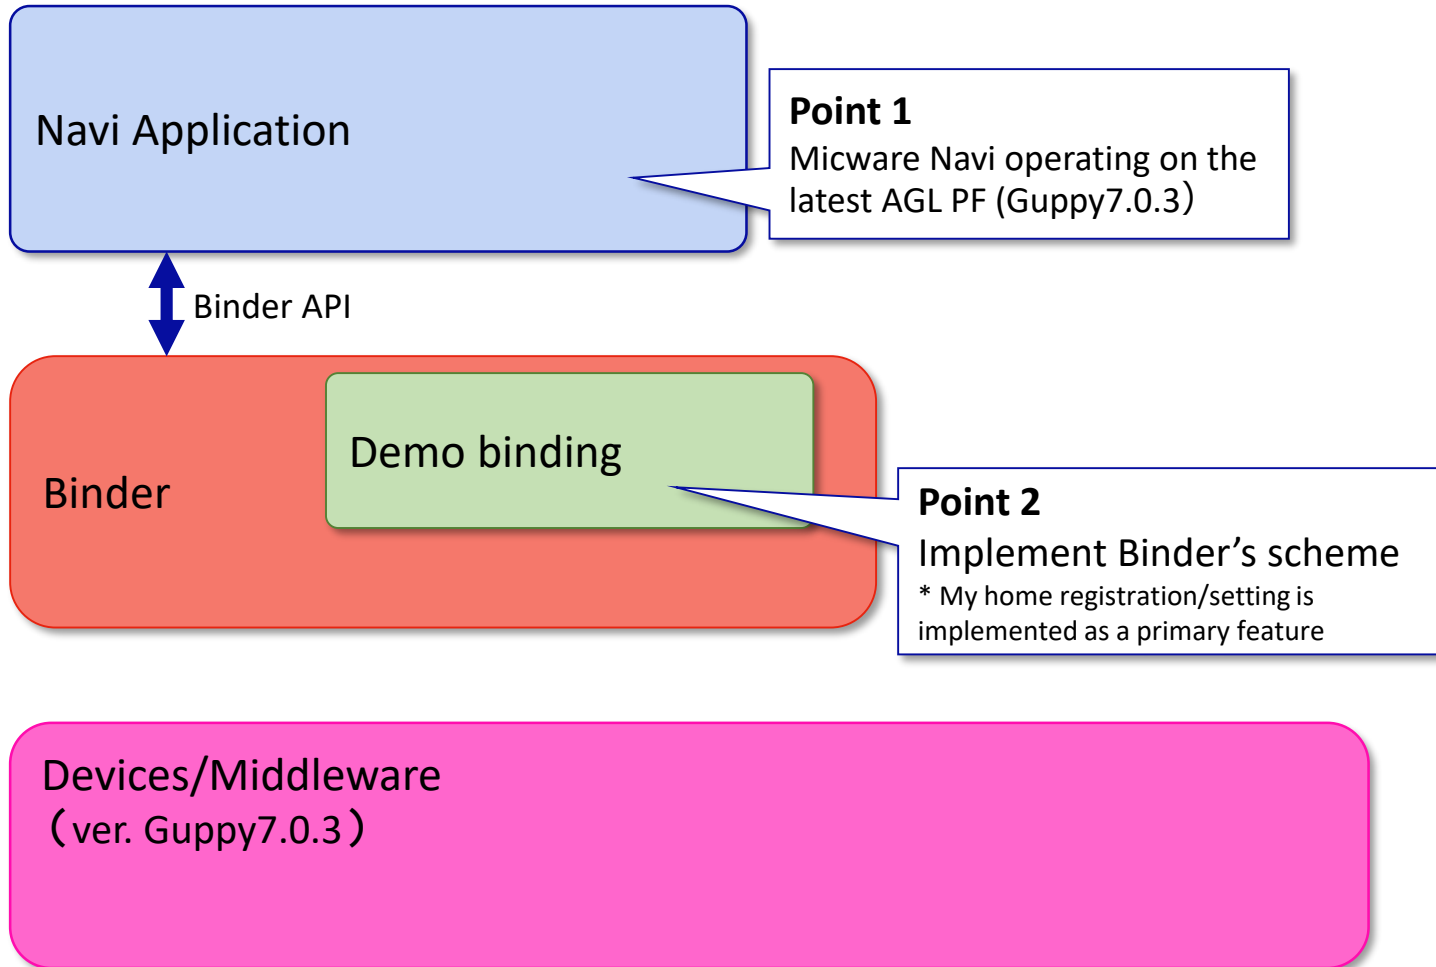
Navi Application

Point 1
Micware Navi operating on the latest AGL PF (Guppy7.0.3)

Binder API

Binder

Demo binding

Point 2
Implement Binder’s scheme
* My home registration/setting is implemented as a primary feature

Devices/Middleware
（ver. Guppy7.0.3）